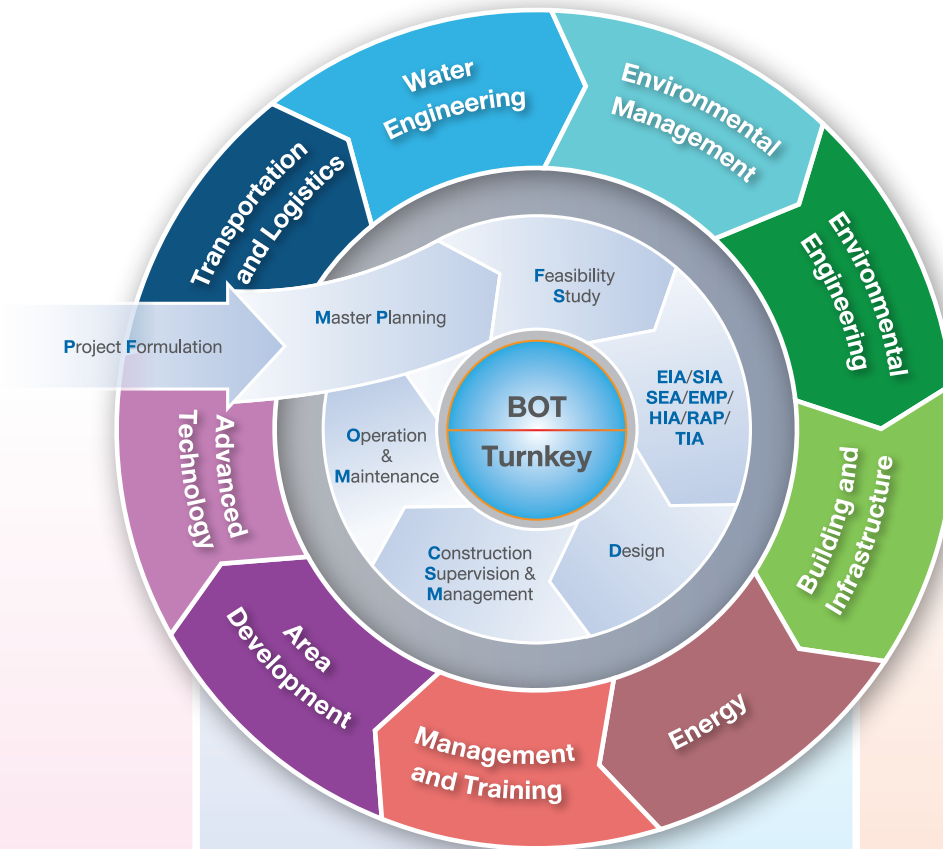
Water Engineering

Environmental Management

Environmental Engineering

Building and Infrastructure

Energy

Management and Training

Area Development

Advanced Technology

Transportation and Logistics

Project Formulation

Master Planning

Feasibility Study

EIA/SIA SEA/EMP/ HIA/RAP/ TIA

Design

Construction Supervision & Management

Operation & Maintenance

BOT

Turnkey